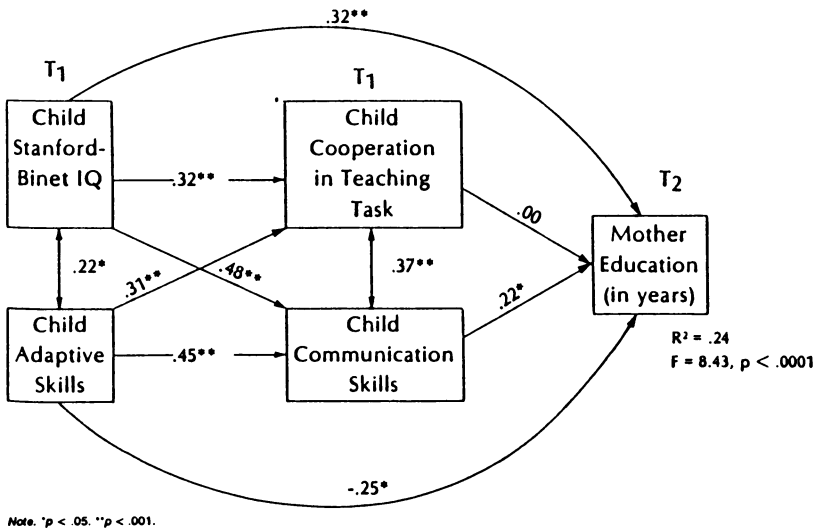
.32**

$T_1$

Child Stanford-Binet IQ

$T_1$

Child Cooperation in Teaching Task

.32**

$T_2$

.00

Mother Education (in years)

.22*

.48**

.31**

.37**

.22*

Child Adaptive Skills

.45**

Child Communication Skills

$R^2$ = .24
F = 8.43, p < .0001

-.25*

Note. *p < .05. **p < .001.